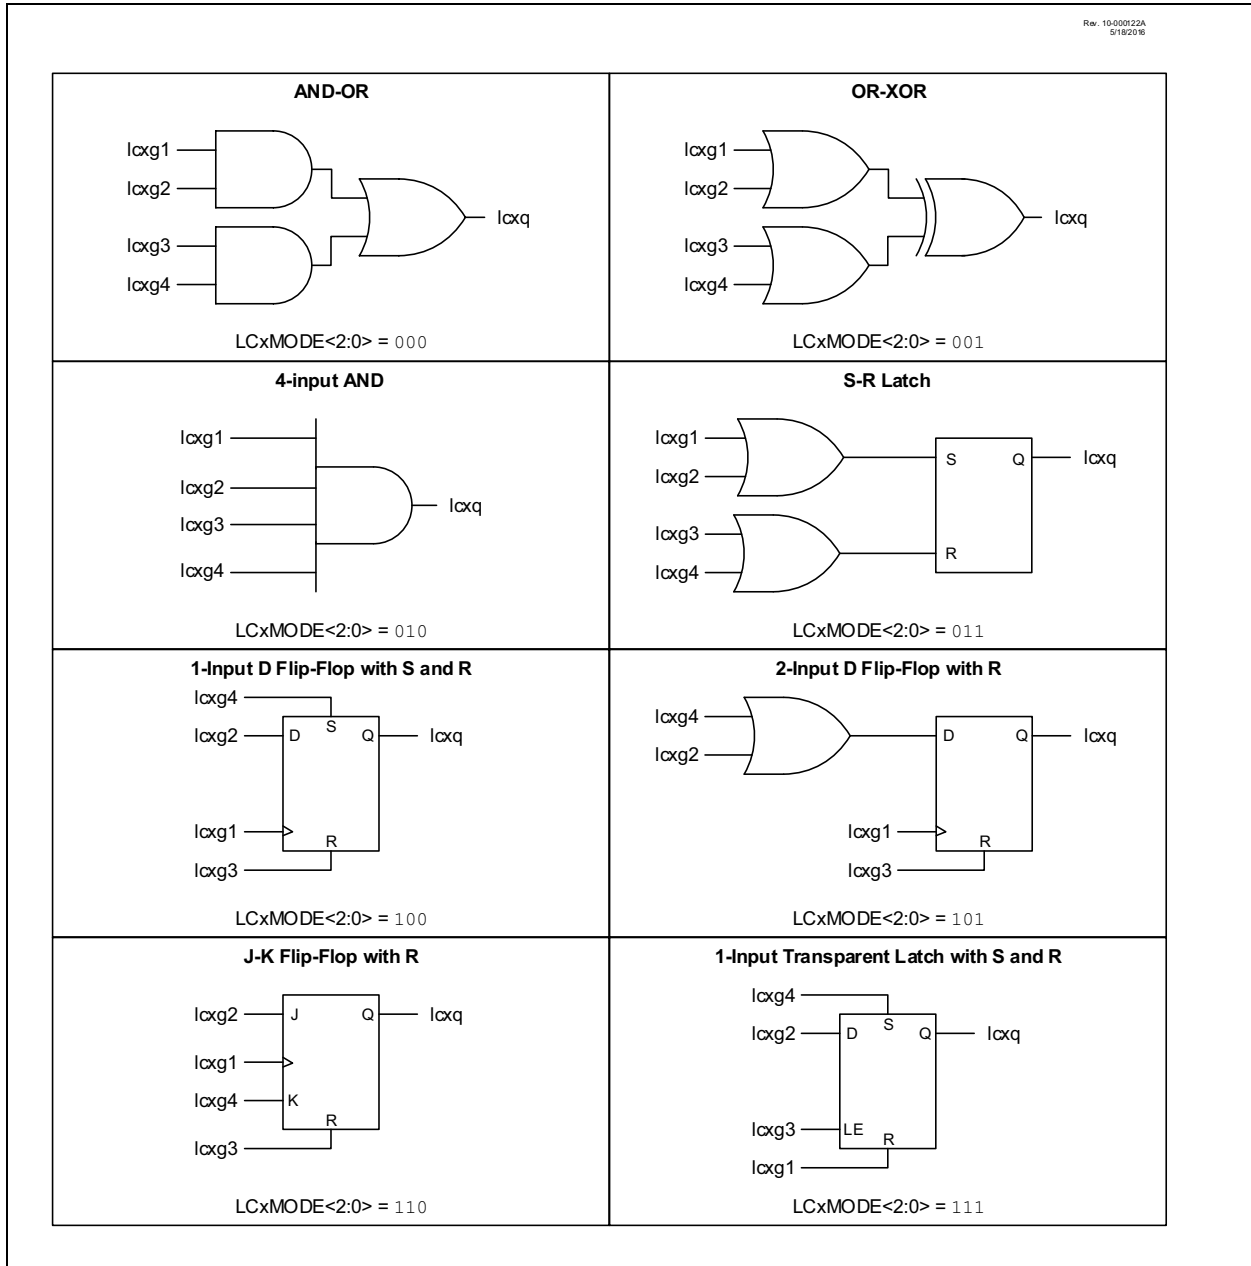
Rev. 10-000122A
5/18/2016

AND-OR

lcxg1
lcxg2
lcxg3
lcxg4
lcxq

LCxMODE<2:0> = 000

OR-XOR

lcxg1
lcxg2
lcxg3
lcxg4
lcxq

LCxMODE<2:0> = 001

4-input AND

lcxg1
lcxg2
lcxg3
lcxg4
lcxq

LCxMODE<2:0> = 010

S-R Latch

lcxg1
lcxg2
lcxg3
lcxg4
S
Q
R
lcxq

LCxMODE<2:0> = 011

1-Input D Flip-Flop with S and R

lcxg4
S
lcxg2
D
Q
lcxq
lcxg1
R
lcxg3

LCxMODE<2:0> = 100

2-Input D Flip-Flop with R

lcxg4
lcxg2
D
Q
lcxq
lcxg1
R
lcxg3

LCxMODE<2:0> = 101

J-K Flip-Flop with R

lcxg2
J
Q
lcxq
lcxg1
lcxg4
K
R
lcxg3

LCxMODE<2:0> = 110

1-Input Transparent Latch with S and R

lcxg4
S
lcxg2
D
Q
lcxq
lcxg3
LE
R
lcxg1

LCxMODE<2:0> = 111